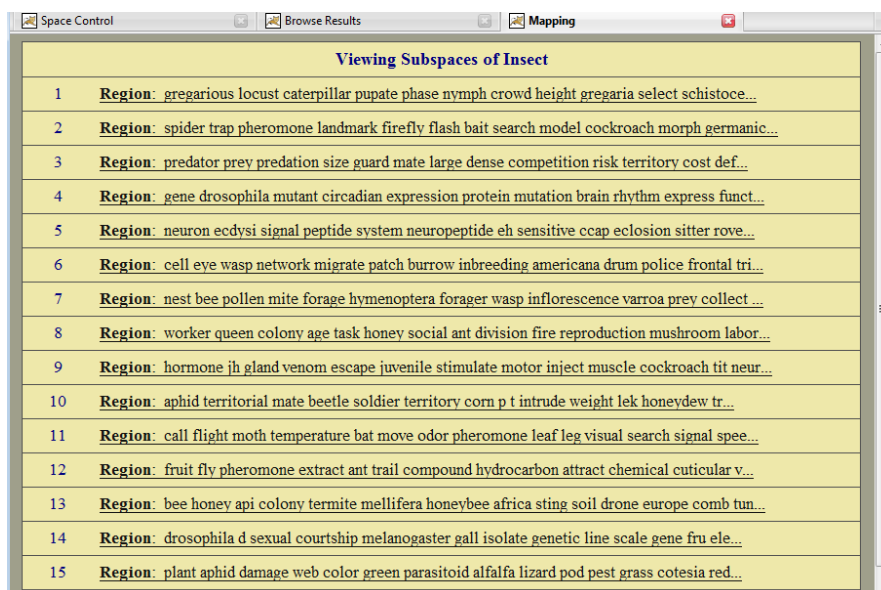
Space Control | Browse Results | Mapping

| Viewing Subspaces of Insect | |
|---|---|
| 1 | **Region**: gregarious locust caterpillar pupate phase nymph crowd height gregaria select schistoce... |
| 2 | **Region**: spider trap pheromone landmark firefly flash bait search model cockroach morph germanic... |
| 3 | **Region**: predator prey predation size guard mate large dense competition risk territory cost def... |
| 4 | **Region**: gene drosophila mutant circadian expression protein mutation brain rhythm express funct... |
| 5 | **Region**: neuron ecdysi signal peptide system neuropeptide eh sensitive ccap eclosion sitter rove... |
| 6 | **Region**: cell eye wasp network migrate patch burrow inbreeding americana drum police frontal tri... |
| 7 | **Region**: nest bee pollen mite forage hymenoptera forager wasp inflorescence varroa prey collect ... |
| 8 | **Region**: worker queen colony age task honey social ant division fire reproduction mushroom labor... |
| 9 | **Region**: hormone jh gland venom escape juvenile stimulate motor inject muscle cockroach tit neur... |
| 10 | **Region**: aphid territorial mate beetle soldier territory corn p t intrude weight lek honeydew tr... |
| 11 | **Region**: call flight moth temperature bat move odor pheromone leaf leg visual search signal spee... |
| 12 | **Region**: fruit fly pheromone extract ant trail compound hydrocarbon attract chemical cuticular v... |
| 13 | **Region**: bee honey api colony termite mellifera honeybee africa sting soil drone europe comb tun... |
| 14 | **Region**: drosophila d sexual courtship melanogaster gall isolate genetic line scale gene fru ele... |
| 15 | **Region**: plant aphid damage web color green parasitoid alfalfa lizard pod pest grass cotesia red... |